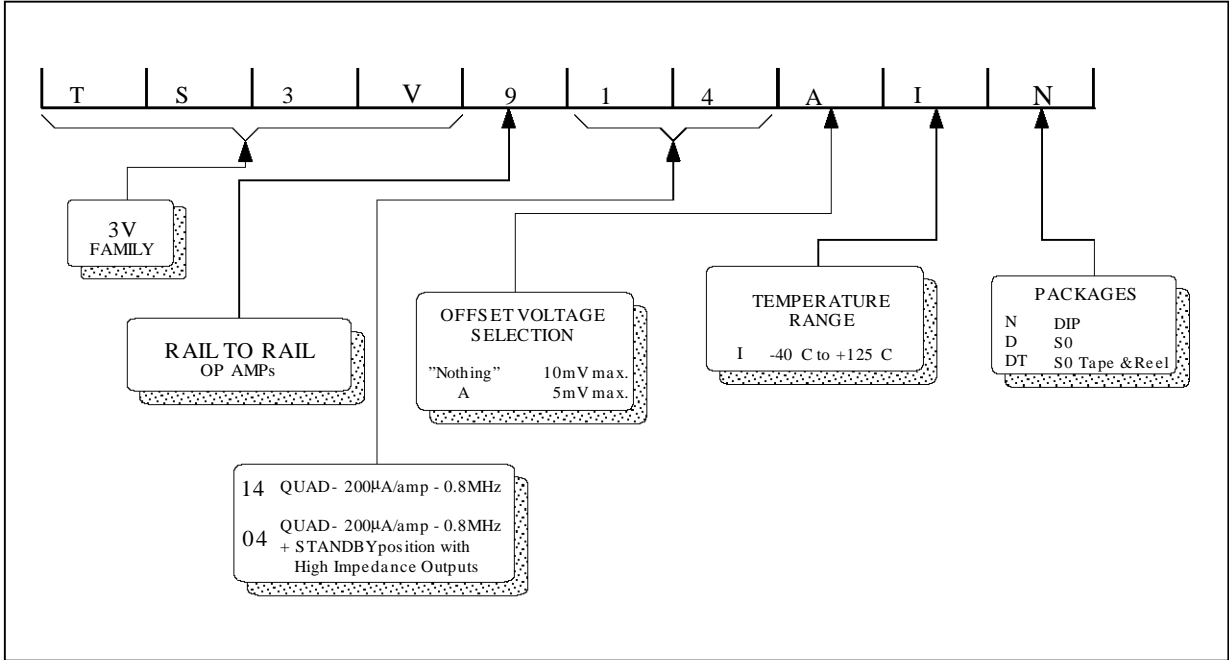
T S 3 V 9 1 4 A I N

3V
FAMILY

RAIL TO RAIL
OP AMPs

OFFSET VOLTAGE
SELECTION

"Nothing" 10mV max.
A 5mV max.

TEMPERATURE
RANGE

I -40 C to +125 C

PACKAGES

N DIP
D S0
DT S0 Tape &Reel

14 QUAD- 200μA/amp - 0.8MHz

04 QUAD- 200μA/amp - 0.8MHz
+ STANDBYposition with
High Impedance Outputs